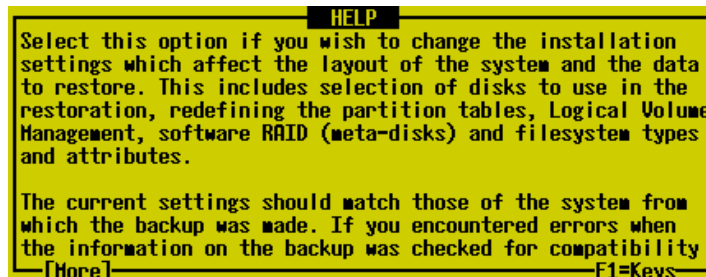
HELP

Select this option if you wish to change the installation settings which affect the layout of the system and the data to restore. This includes selection of disks to use in the restoration, redefining the partition tables, Logical Volume Management, software RAID (meta-disks) and filesystem types and attributes.

The current settings should match those of the system from which the backup was made. If you encountered errors when the information on the backup was checked for compatibility

[More]

F1=Keys